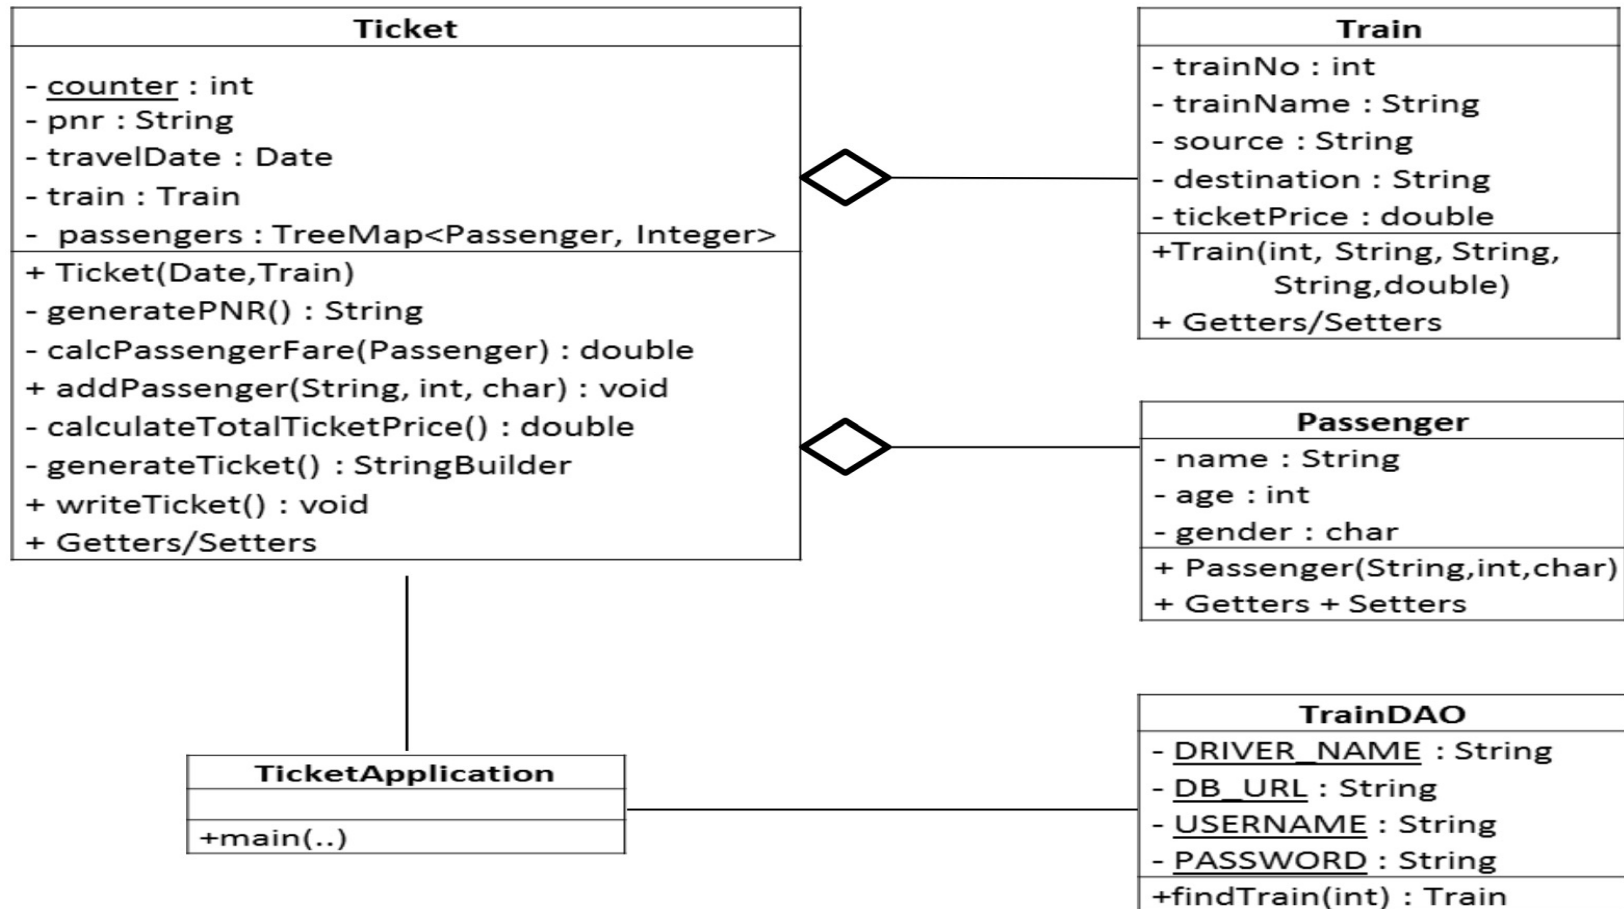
Ticket

- counter : int
- pnr : String
- travelDate : Date
- train : Train
- passengers : TreeMap<Passenger, Integer>

+ Ticket(Date,Train)
- generatePNR() : String
- calcPassengerFare(Passenger) : double
+ addPassenger(String, int, char) : void
- calculateTotalTicketPrice() : double
- generateTicket() : StringBuilder
+ writeTicket() : void
+ Getters/Setters

Train

- trainNo : int
- trainName : String
- source : String
- destination : String
- ticketPrice : double

+Train(int, String, String, String,double)
+ Getters/Setters

Passenger

- name : String
- age : int
- gender : char

+ Passenger(String,int,char)
+ Getters + Setters

TicketApplication

+main(..)

TrainDAO

- DRIVER_NAME : String
- DB_URL : String
- USERNAME : String
- PASSWORD : String

+findTrain(int) : Train